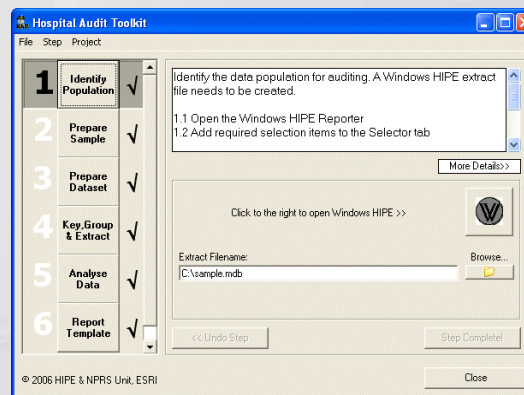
Hospital Audit Toolkit

File Step Project

1 Identify Population √

2 Prepare Sample √

3 Prepare Dataset √

4 Key,Group & Extract √

5 Analyse Data √

6 Report Template √

Identify the data population for auditing. A Windows HIPE extract file needs to be created.

1.1 Open the Windows HIPE Reporter
1.2 Add required selection items to the Selector tab

More Details>>

Click to the right to open Windows HIPE >>

Extract Filename:

C:\sample.mdb

Browse...

<< Undo Step

Step Complete!

© 2006 HIPE & NPRS Unit, ESRI

Close